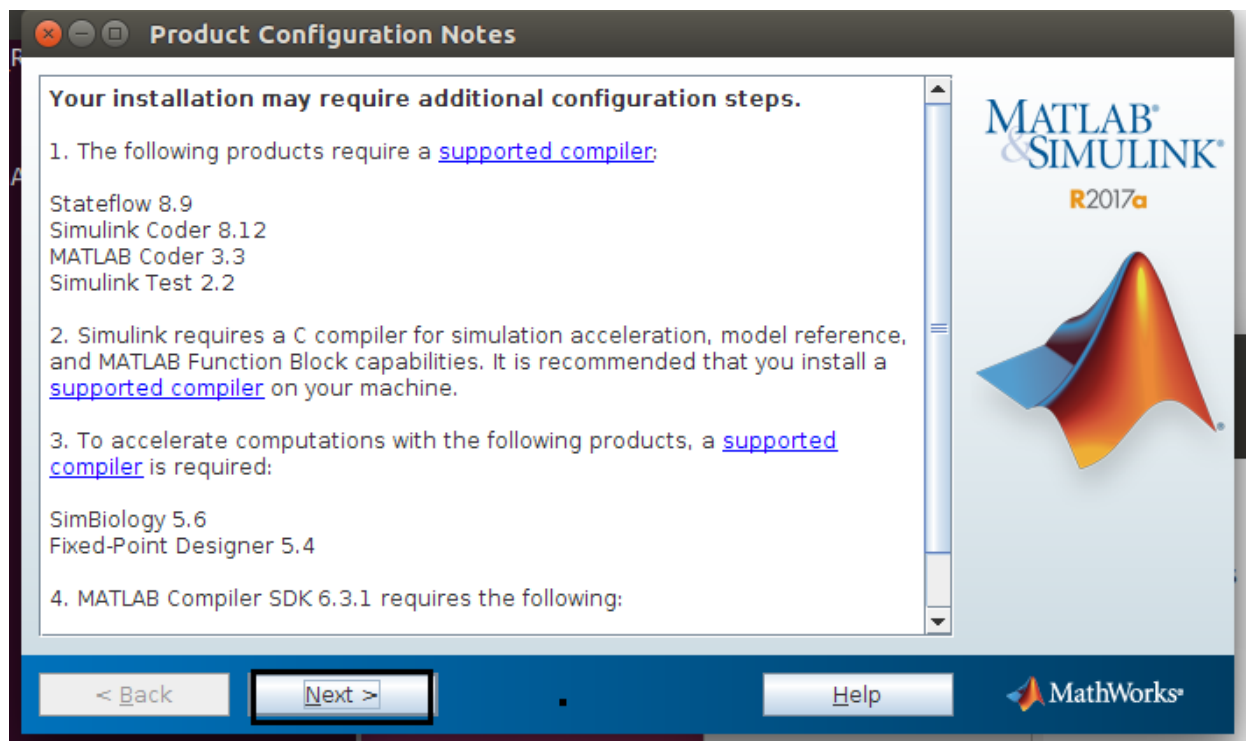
Product Configuration Notes

Your installation may require additional configuration steps.

1. The following products require a supported compiler:

Stateflow 8.9
Simulink Coder 8.12
MATLAB Coder 3.3
Simulink Test 2.2

2. Simulink requires a C compiler for simulation acceleration, model reference, and MATLAB Function Block capabilities. It is recommended that you install a supported compiler on your machine.

3. To accelerate computations with the following products, a supported compiler is required:

SimBiology 5.6
Fixed-Point Designer 5.4

4. MATLAB Compiler SDK 6.3.1 requires the following:

MATLAB® & SIMULINK®
R2017a

< Back
Next >
Help
MathWorks®